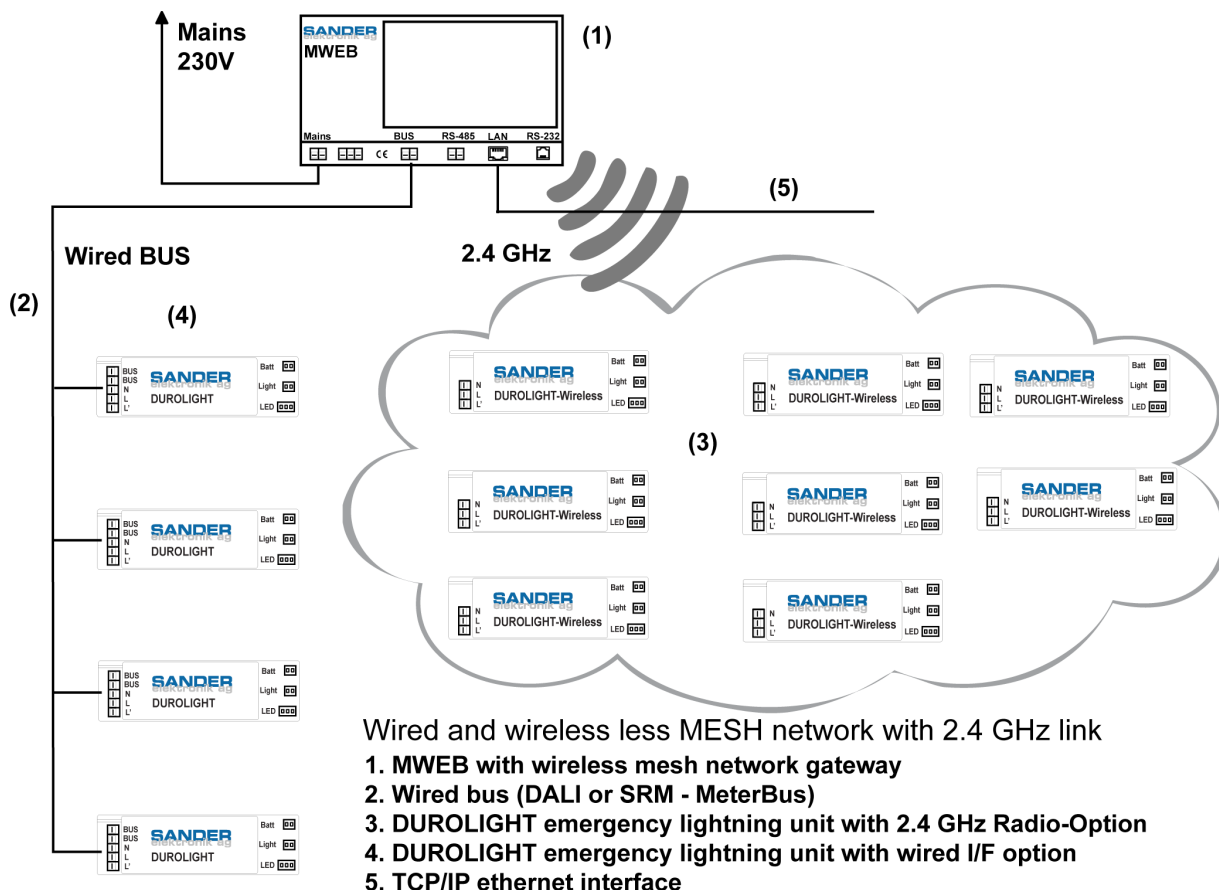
Mains 230V

SANDER
MWEB
(1)
Mains BUS RS-485 LAN RS-232
CE

(5)

Wired BUS

2.4 GHz

(2)

(4)

BUS
BUS
N
L
L'
SANDER
elektronik ag
DUROLIGHT
Batt
Light
LED

SANDER
elektronik ag
N
L
L'
DUROLIGHT-Wireless
Batt
Light
LED

SANDER
elektronik ag
N
L
L'
DUROLIGHT-Wireless
Batt
Light
LED

SANDER
elektronik ag
N
L
L'
DUROLIGHT-Wireless
Batt
Light
LED

(3)

BUS
BUS
N
L
L'
SANDER
elektronik ag
DUROLIGHT
Batt
Light
LED

SANDER
elektronik ag
N
L
L'
DUROLIGHT-Wireless
Batt
Light
LED

SANDER
elektronik ag
N
L
L'
DUROLIGHT-Wireless
Batt
Light
LED

SANDER
elektronik ag
N
L
L'
DUROLIGHT-Wireless
Batt
Light
LED

SANDER
elektronik ag
N
L
L'
DUROLIGHT-Wireless
Batt
Light
LED

SANDER
elektronik ag
N
L
L'
DUROLIGHT-Wireless
Batt
Light
LED

BUS
BUS
N
L
L'
SANDER
elektronik ag
DUROLIGHT
Batt
Light
LED

Wired and wireless less MESH network with 2.4 GHz link
1. MWEB with wireless mesh network gateway
2. Wired bus (DALI or SRM - MeterBus)
3. DUROLIGHT emergency lightning unit with 2.4 GHz Radio-Option
4. DUROLIGHT emergency lightning unit with wired I/F option
5. TCP/IP ethernet interface

BUS
BUS
N
L
L'
SANDER
elektronik ag
DUROLIGHT
Batt
Light
LED